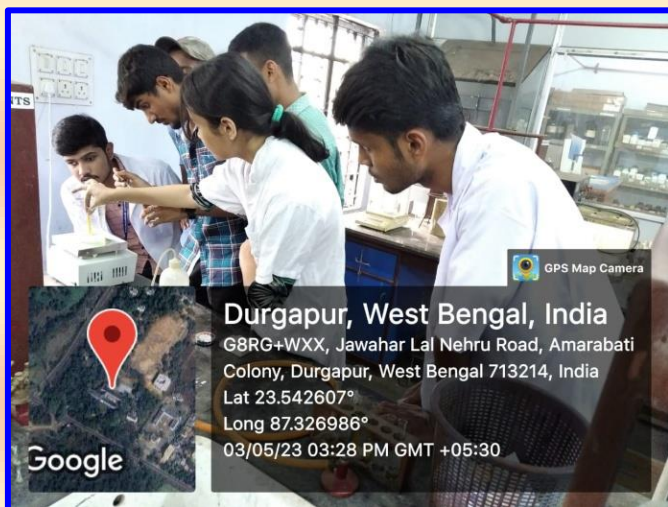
NTS

GPS Map Camera

Durgapur, West Bengal, India

G8RG+WXX, Jawahar Lal Nehru Road, Amarabati Colony, Durgapur, West Bengal 713214, India

Lat 23.542607°

Long 87.326986°

03/05/23 03:28 PM GMT +05:30

Google